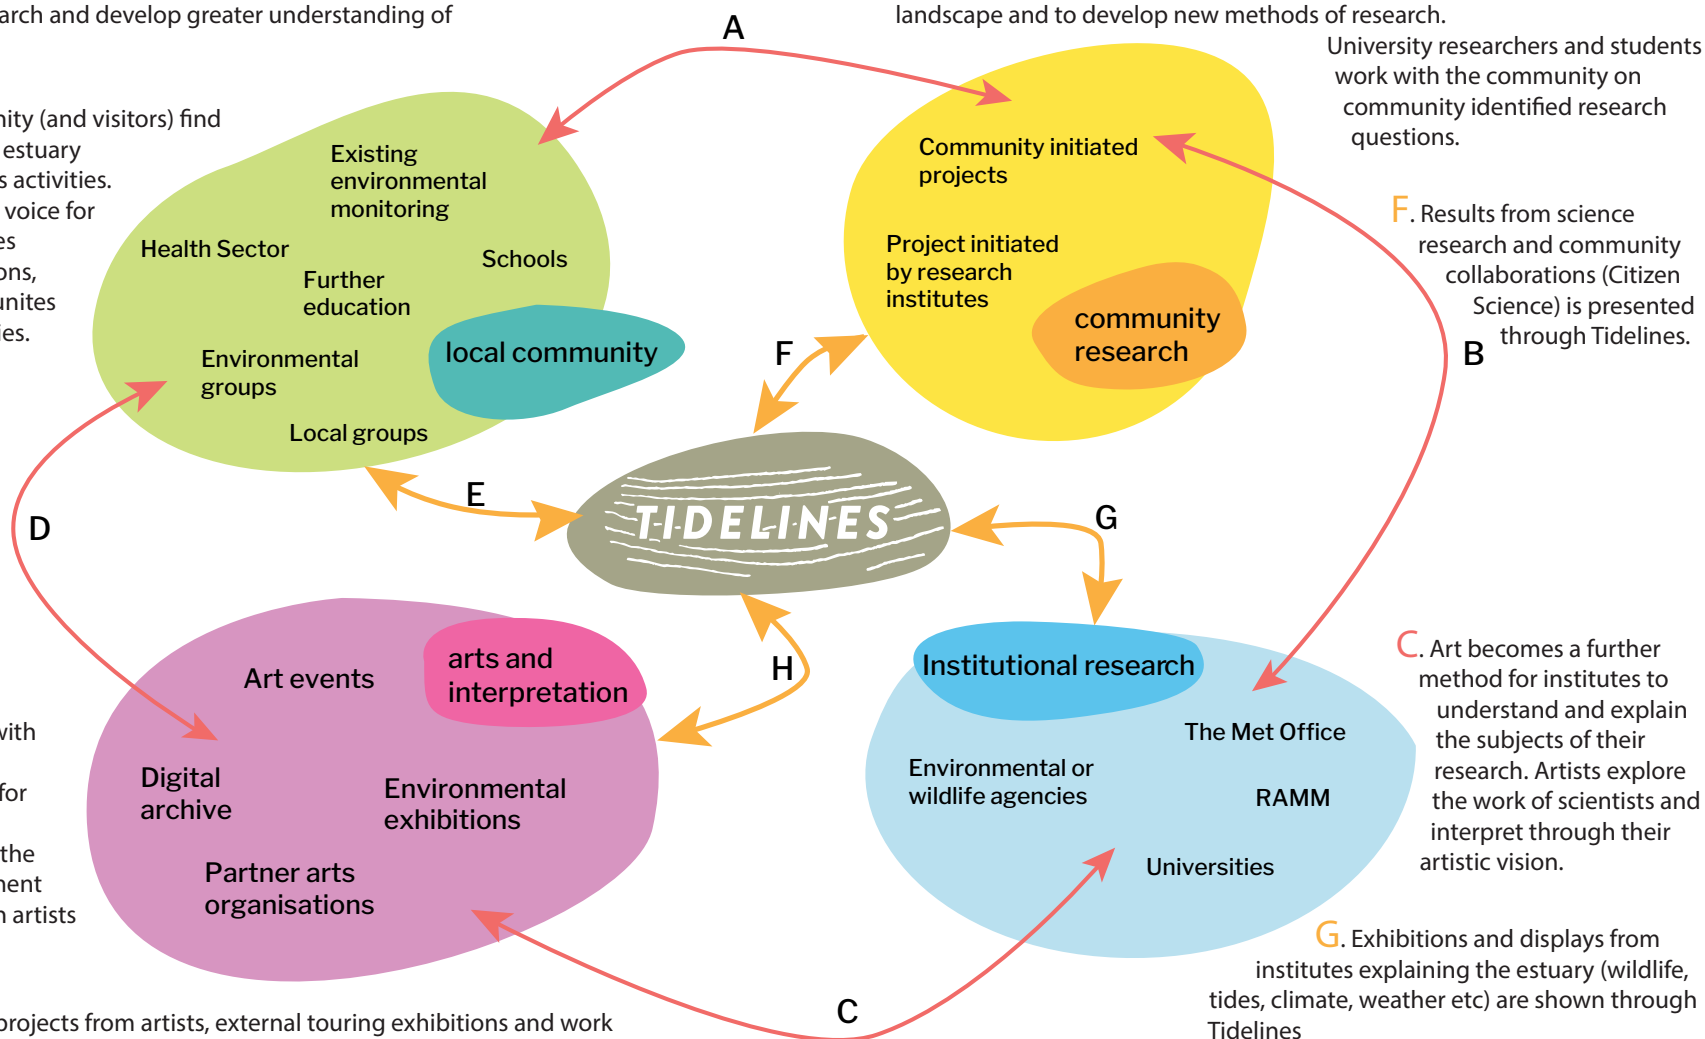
arch and develop greater understanding of

landscape and to develop new methods of research.

A

University researchers and students work with the community on community identified research questions.

nity (and visitors) find estuary s activities. voice for es ons, unites ies.

Existing environmental monitoring

Health Sector

Schools

Further education

local community

Environmental groups

Local groups

Community initiated projects

Project initiated by research institutes

community research

F. Results from science research and community collaborations (Citizen Science) is presented through Tidelines.

B

F

D

E

TIDELINES

G

H

arts and interpretation

Art events

Digital archive

Environmental exhibitions

Partner arts organisations

Institutional research

The Met Office

Environmental or wildlife agencies

RAMM

Universities

C. Art becomes a further method for institutes to understand and explain the subjects of their research. Artists explore the work of scientists and interpret through their artistic vision.

with

for

the nent n artists

G. Exhibitions and displays from institutes explaining the estuary (wildlife, tides, climate, weather etc) are shown through Tidelines

C

projects from artists, external touring exhibitions and work